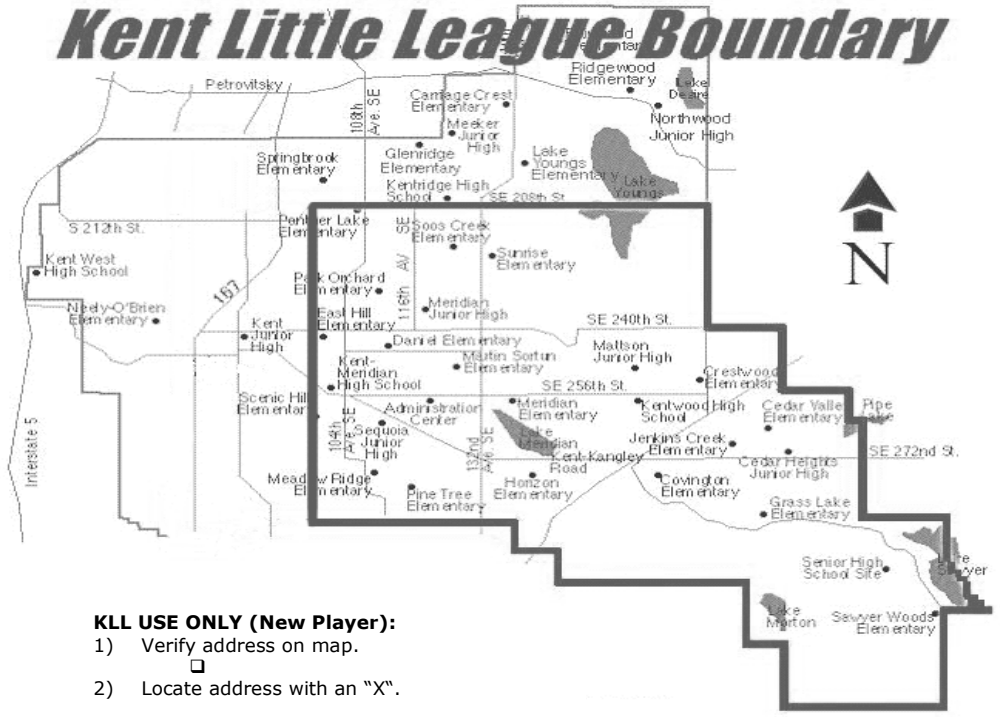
Kent Little League Boundary

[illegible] Elementary
Ridgewood Elementary
Lake Desire
Northwood Junior High
Petrovitsky
108th Ave. SE
Carriage Crest Elementary
Meeker Junior High
Springbrook Elementary
Glenridge Elementary
Lake Youngs Elementary
Lake Youngs
Kentridge High School
SE 208th St.
N
S 212th St.
Panther Lake Elementary
SE
Soos Creek Elementary
Sunrise Elementary
Kent West High School
Park Orchard Elementary
116th AV
Meridian Junior High
Neely-O'Brien Elementary
167
Kent Junior High
East Hill Elementary
SE 240th St.
Daniel Elementary
Kent-Meridian High School
Martin Sortun Elementary
Mattson Junior High
Crestwood Elementary
SE 256th St.
Scenic Hill Elementary
Administration Center
Meridian Elementary
Kentwood High School
Cedar Valley Elementary
Pipe Lake
Interstate 5
104th Ave SE
Sequoia Junior High
Lake Meridian
132nd Ave. SE
Jenkins Creek Elementary
SE 272nd St.
Kent-Kangley Road
Cedar Heights Junior High
Meadow Ridge Elementary
Pine Tree Elementary
Horizon Elementary
Covington Elementary
Grass Lake Elementary
Senior High School Site
Lake Sawyer
Lake Morton
Sawyer Woods Elementary

KLL USE ONLY (New Player):
1) Verify address on map. ❑
2) Locate address with an "X".